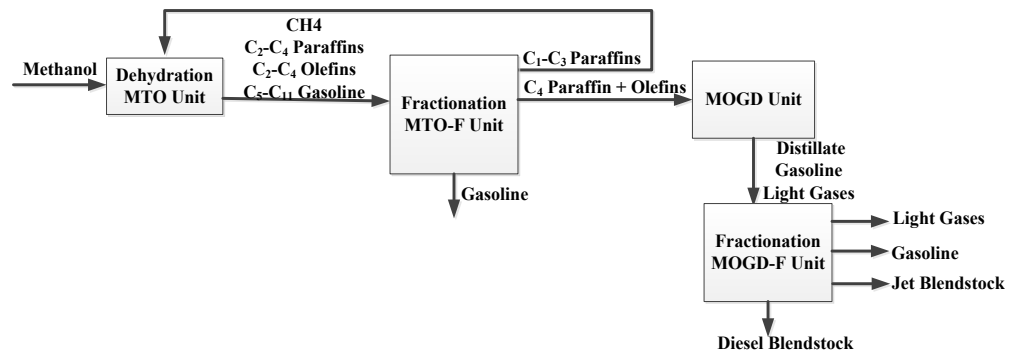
Methanol

Dehydration MTO Unit

CH4
$C_2$-$C_4$ Paraffins
$C_2$-$C_4$ Olefins
$C_5$-$C_{11}$ Gasoline

Fractionation MTO-F Unit

$C_1$-$C_3$ Paraffins
$C_4$ Paraffin + Olefins

Gasoline

MOGD Unit

Distillate
Gasoline
Light Gases

Fractionation MOGD-F Unit

Light Gases
Gasoline
Jet Blendstock

Diesel Blendstock